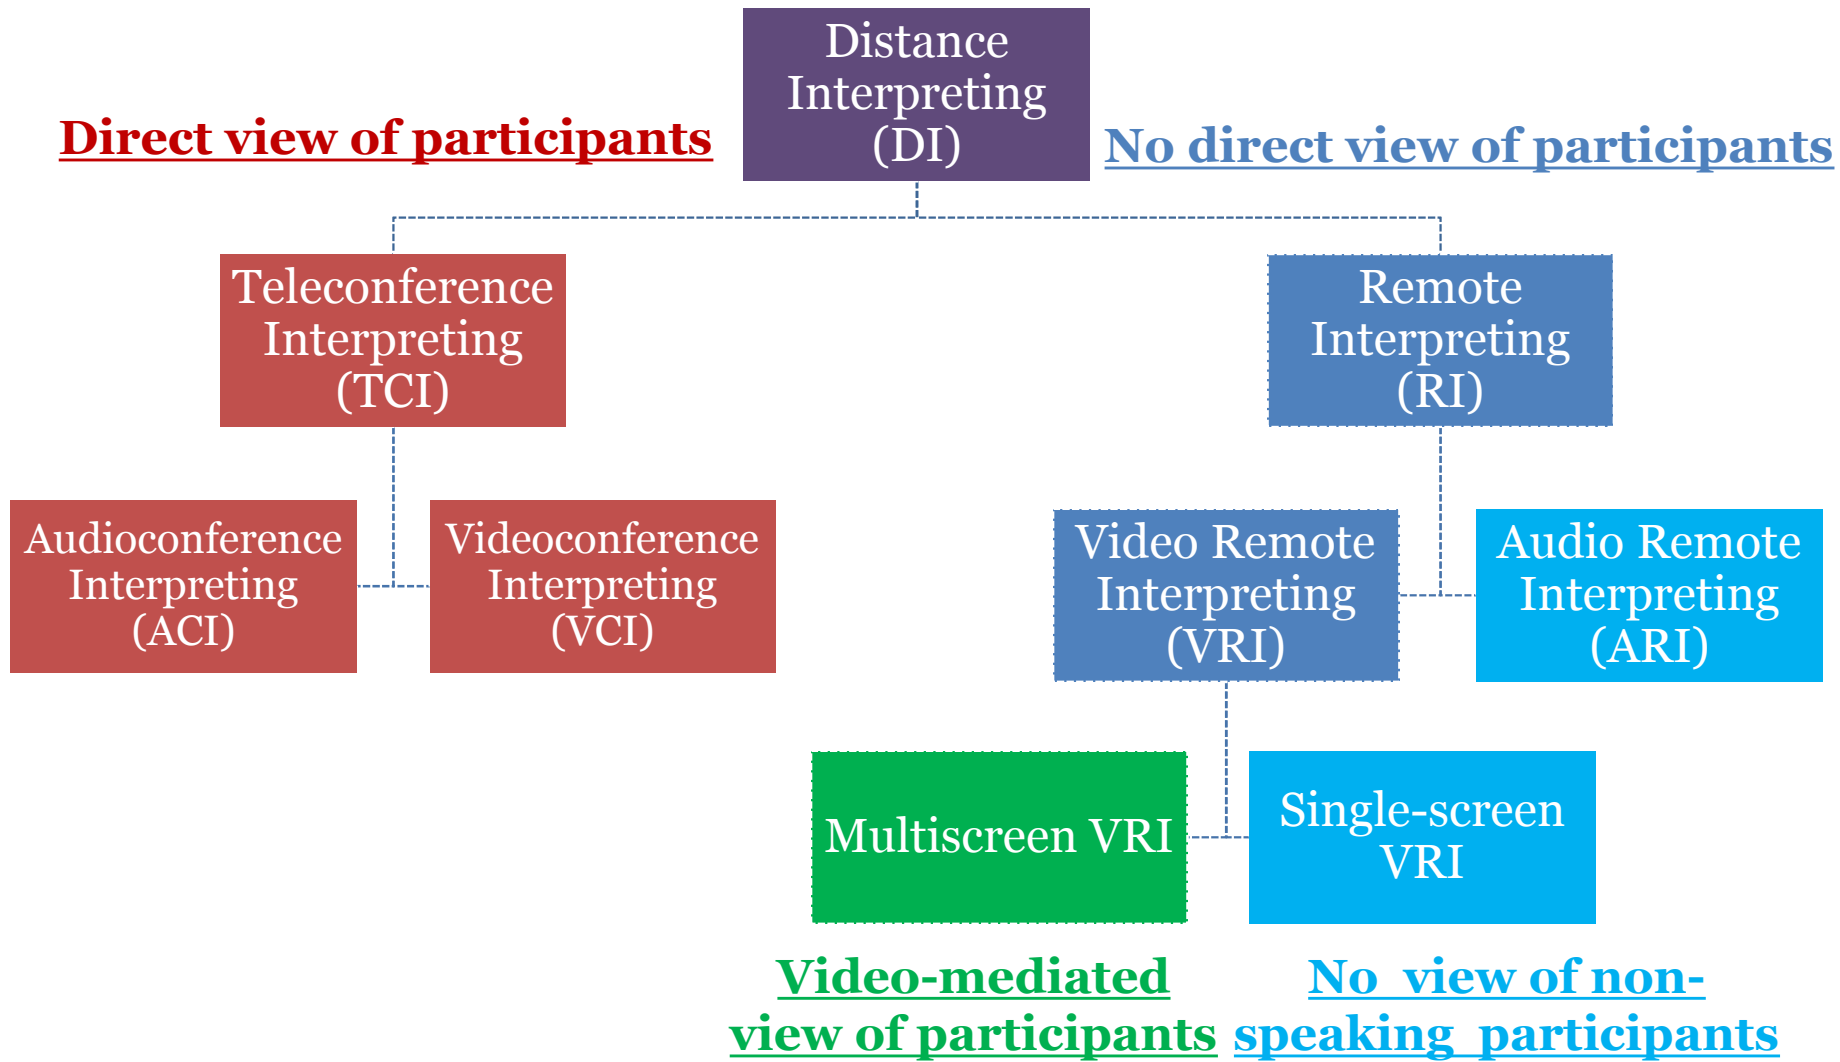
Distance Interpreting (DI)

Direct view of participants

No direct view of participants

Teleconference Interpreting (TCI)

Remote Interpreting (RI)

Audioconference Interpreting (ACI)

Videoconference Interpreting (VCI)

Video Remote Interpreting (VRI)

Audio Remote Interpreting (ARI)

Multiscreen VRI

Single-screen VRI

Video-mediated view of participants

No view of non-speaking participants